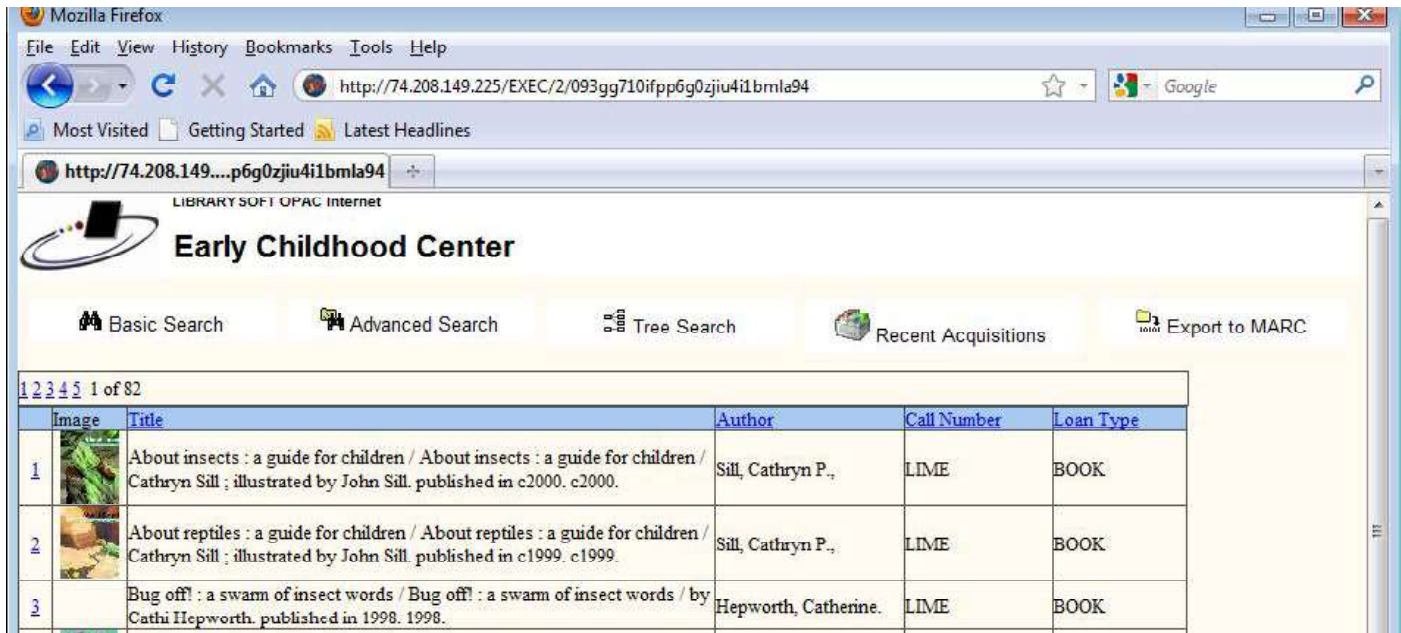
Mozilla Firefox

File Edit View History Bookmarks Tools Help

http://74.208.149.225/EXEC/2/093gg710ifpp6g0zjiu4i1bmla94

Google

Most Visited Getting Started Latest Headlines

http://74.208.149....p6g0zjiu4i1bmla94

LIBRARY SOFT OPAC Internet

Early Childhood Center

Basic Search Advanced Search Tree Search Recent Acquisitions Export to MARC

1 2 3 4 5 1 of 82

| | Image | Title | Author | Call Number | Loan Type |
|---|---|---|---|---|---|
| 1 | | About insects : a guide for children / About insects : a guide for children / Cathryn Sill ; illustrated by John Sill. published in c2000. c2000. | Sill, Cathryn P., | LIME | BOOK |
| 2 | | About reptiles : a guide for children / About reptiles : a guide for children / Cathryn Sill ; illustrated by John Sill. published in c1999. c1999. | Sill, Cathryn P., | LIME | BOOK |
| 3 | | Bug off! : a swarm of insect words / Bug off! : a swarm of insect words / by Cathi Hepworth. published in 1998. 1998. | Hepworth, Catherine. | LIME | BOOK |